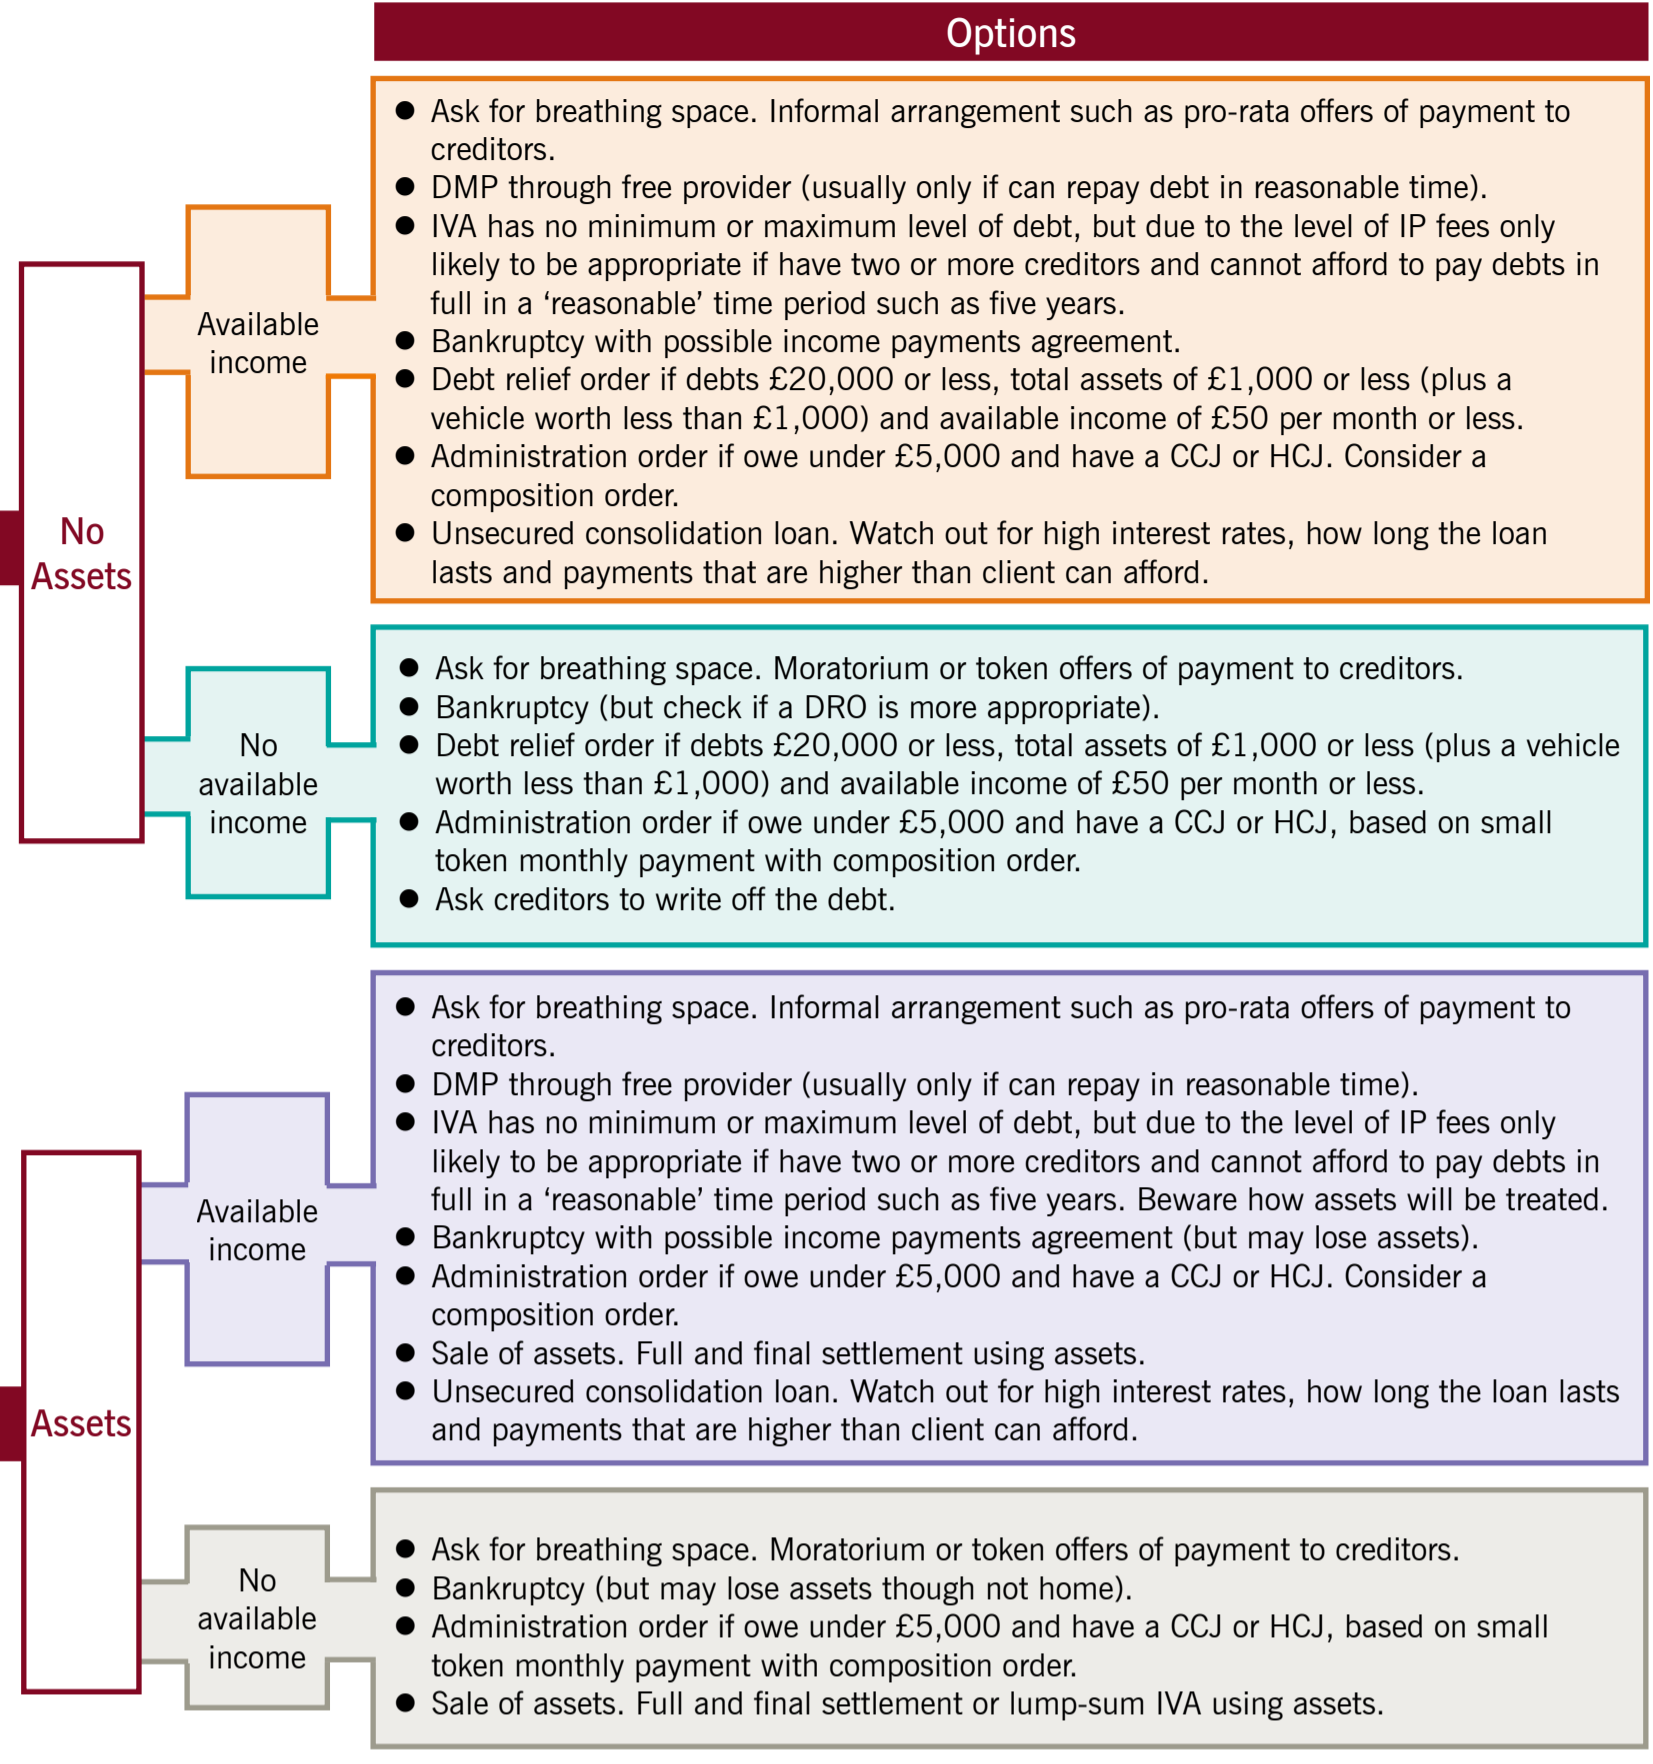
Options

No Assets

Available income

- Ask for breathing space. Informal arrangement such as pro-rata offers of payment to creditors.
- DMP through free provider (usually only if can repay debt in reasonable time).
- IVA has no minimum or maximum level of debt, but due to the level of IP fees only likely to be appropriate if have two or more creditors and cannot afford to pay debts in full in a 'reasonable' time period such as five years.
- Bankruptcy with possible income payments agreement.
- Debt relief order if debts £20,000 or less, total assets of £1,000 or less (plus a vehicle worth less than £1,000) and available income of £50 per month or less.
- Administration order if owe under £5,000 and have a CCJ or HCJ. Consider a composition order.
- Unsecured consolidation loan. Watch out for high interest rates, how long the loan lasts and payments that are higher than client can afford.

No available income

- Ask for breathing space. Moratorium or token offers of payment to creditors.
- Bankruptcy (but check if a DRO is more appropriate).
- Debt relief order if debts £20,000 or less, total assets of £1,000 or less (plus a vehicle worth less than £1,000) and available income of £50 per month or less.
- Administration order if owe under £5,000 and have a CCJ or HCJ, based on small token monthly payment with composition order.
- Ask creditors to write off the debt.

Assets

Available income

- Ask for breathing space. Informal arrangement such as pro-rata offers of payment to creditors.
- DMP through free provider (usually only if can repay in reasonable time).
- IVA has no minimum or maximum level of debt, but due to the level of IP fees only likely to be appropriate if have two or more creditors and cannot afford to pay debts in full in a 'reasonable' time period such as five years. Beware how assets will be treated.
- Bankruptcy with possible income payments agreement (but may lose assets).
- Administration order if owe under £5,000 and have a CCJ or HCJ. Consider a composition order.
- Sale of assets. Full and final settlement using assets.
- Unsecured consolidation loan. Watch out for high interest rates, how long the loan lasts and payments that are higher than client can afford.

No available income

- Ask for breathing space. Moratorium or token offers of payment to creditors.
- Bankruptcy (but may lose assets though not home).
- Administration order if owe under £5,000 and have a CCJ or HCJ, based on small token monthly payment with composition order.
- Sale of assets. Full and final settlement or lump-sum IVA using assets.